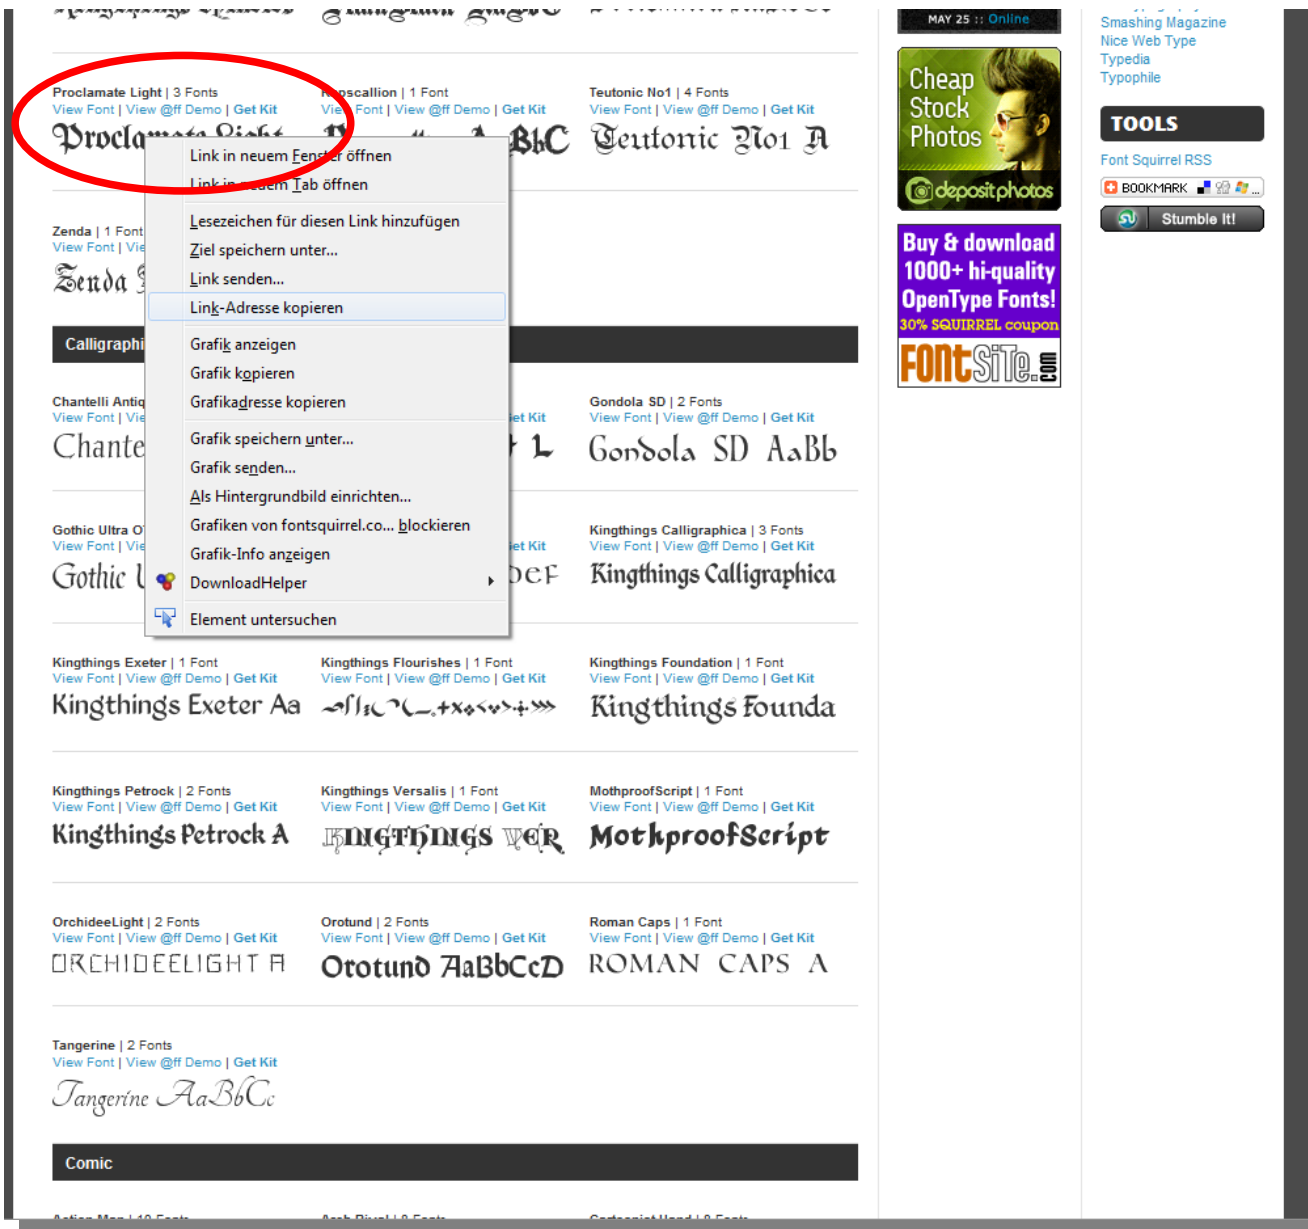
Proclamate Light | 3 Fonts
View Font | View @ff Demo | Get Kit
Proclamate Light

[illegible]pscallion | 1 Font
View Font | View @ff Demo | Get Kit
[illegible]BbC

Teutonic No1 | 4 Fonts
View Font | View @ff Demo | Get Kit
Teutonic No1 A

Link in neuem Fenster öffnen
Link in neuem Tab öffnen
Lesezeichen für diesen Link hinzufügen
Ziel speichern unter...
Link senden...
Link-Adresse kopieren
Grafik anzeigen
Grafik kopieren
Grafikadresse kopieren
Grafik speichern unter...
Grafik senden...
Als Hintergrundbild einrichten...
Grafiken von fontsquirrel.co... blockieren
Grafik-Info anzeigen
DownloadHelper
Element untersuchen

Zenda | 1 Font
View Font | Vie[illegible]
Zenda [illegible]

Calligraphi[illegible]

Chantelli Antiq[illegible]
View Font | Vie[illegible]
Chante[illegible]

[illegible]et Kit
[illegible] L

Gondola SD | 2 Fonts
View Font | View @ff Demo | Get Kit
Gondola SD AaBb

Gothic Ultra O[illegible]
View Font | Vie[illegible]
Gothic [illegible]

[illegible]et Kit
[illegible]DeF

Kingthings Calligraphica | 3 Fonts
View Font | View @ff Demo | Get Kit
Kingthings Calligraphica

Kingthings Exeter | 1 Font
View Font | View @ff Demo | Get Kit
Kingthings Exeter Aa

Kingthings Flourishes | 1 Font
View Font | View @ff Demo | Get Kit

Kingthings Foundation | 1 Font
View Font | View @ff Demo | Get Kit
Kingthings Founda

Kingthings Petrock | 2 Fonts
View Font | View @ff Demo | Get Kit
Kingthings Petrock A

Kingthings Versalis | 1 Font
View Font | View @ff Demo | Get Kit
KINGTHINGS VER

MothproofScript | 1 Font
View Font | View @ff Demo | Get Kit
MothproofScript

OrchideeLight | 2 Fonts
View Font | View @ff Demo | Get Kit
ORCHIDEELIGHT A

Orotund | 2 Fonts
View Font | View @ff Demo | Get Kit
Orotund AaBbCcD

Roman Caps | 1 Font
View Font | View @ff Demo | Get Kit
ROMAN CAPS A

Tangerine | 2 Fonts
View Font | View @ff Demo | Get Kit
Tangerine AaBbCc

Comic

MAY 25 :: Online

Cheap Stock Photos
depositphotos

Buy & download 1000+ hi-quality OpenType Fonts!
30% SQUIRREL coupon
FONTSITE.com

Smashing Magazine
Nice Web Type
Typedia
Typophile

TOOLS
Font Squirrel RSS
BOOKMARK
Stumble It!